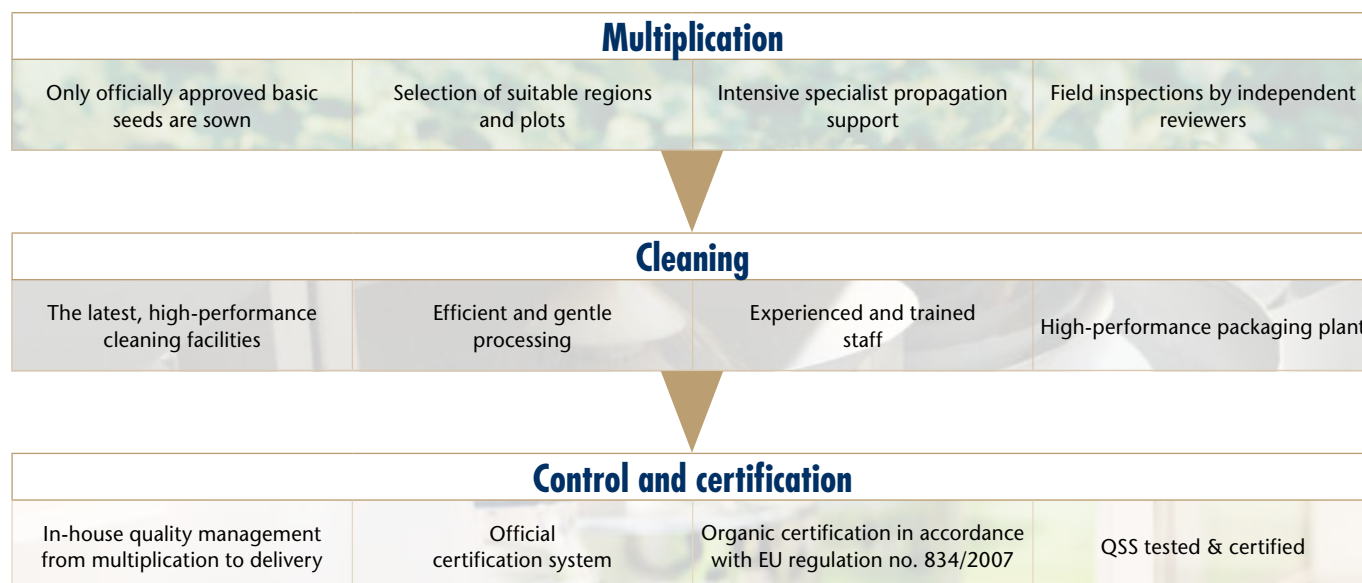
Multiplication

| Only officially approved basic seeds are sown | Selection of suitable regions and plots | Intensive specialist propagation support | Field inspections by independent reviewers |
|---|---|---|---|

Cleaning

| The latest, high-performance cleaning facilities | Efficient and gentle processing | Experienced and trained staff | High-performance packaging plant |
|---|---|---|---|

Control and certification

| In-house quality management from multiplication to delivery | Official certification system | Organic certification in accordance with EU regulation no. 834/2007 | QSS tested & certified |
|---|---|---|---|